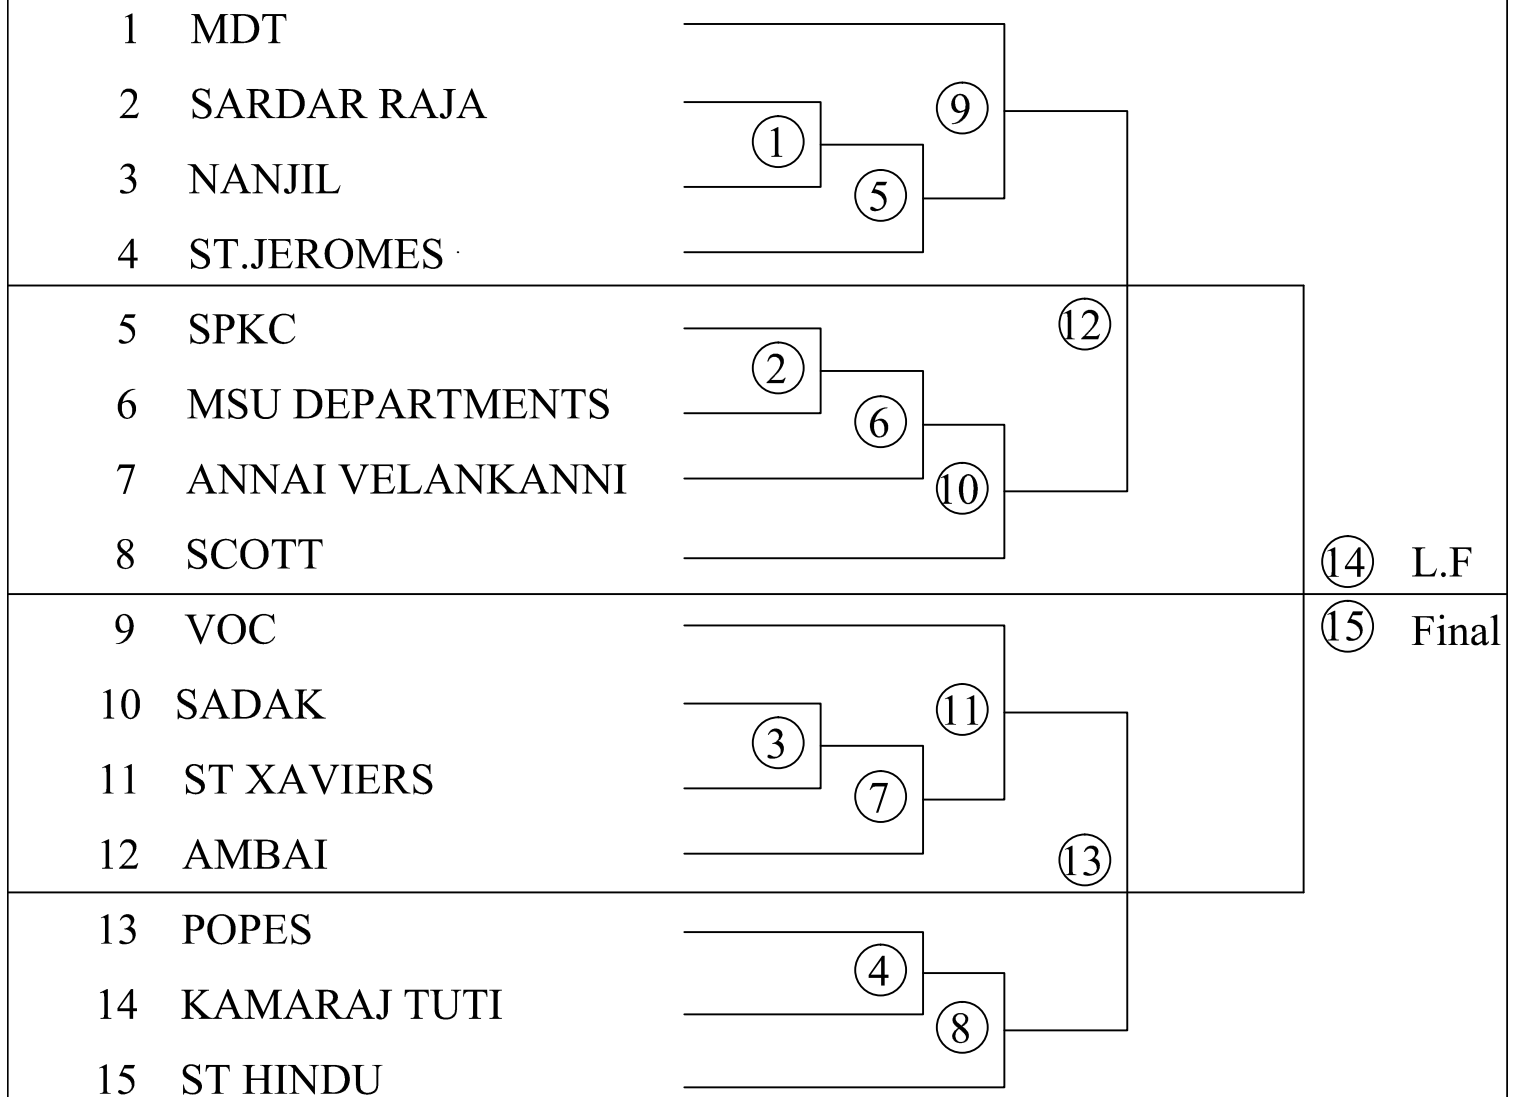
1 MDT
2 SARDAR RAJA
3 NANJIL
4 ST.JEROMES
5 SPKC
6 MSU DEPARTMENTS
7 ANNAI VELANKANNI
8 SCOTT
9 VOC
10 SADAK
11 ST XAVIERS
12 AMBAI
13 POPES
14 KAMARAJ TUTI
15 ST HINDU

1
2
3
4
5
6
7
8
9
10
11
12
13

14 L.F
15 Final